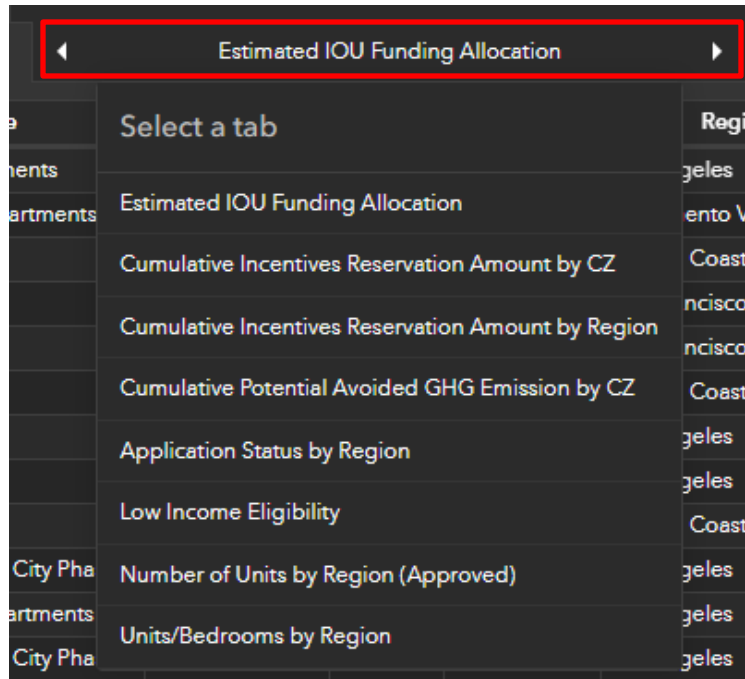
Estimated IOU Funding Allocation

Select a tab

Estimated IOU Funding Allocation

Cumulative Incentives Reservation Amount by CZ

Cumulative Incentives Reservation Amount by Region

Cumulative Potential Avoided GHG Emission by CZ

Application Status by Region

Low Income Eligibility

Number of Units by Region (Approved)

Units/Bedrooms by Region

e
nents
artments
City Pha
artments
City Pha

Regi
geles
ento V
Coast
ncisco
ncisco
Coast
geles
geles
Coast
geles
geles
geles